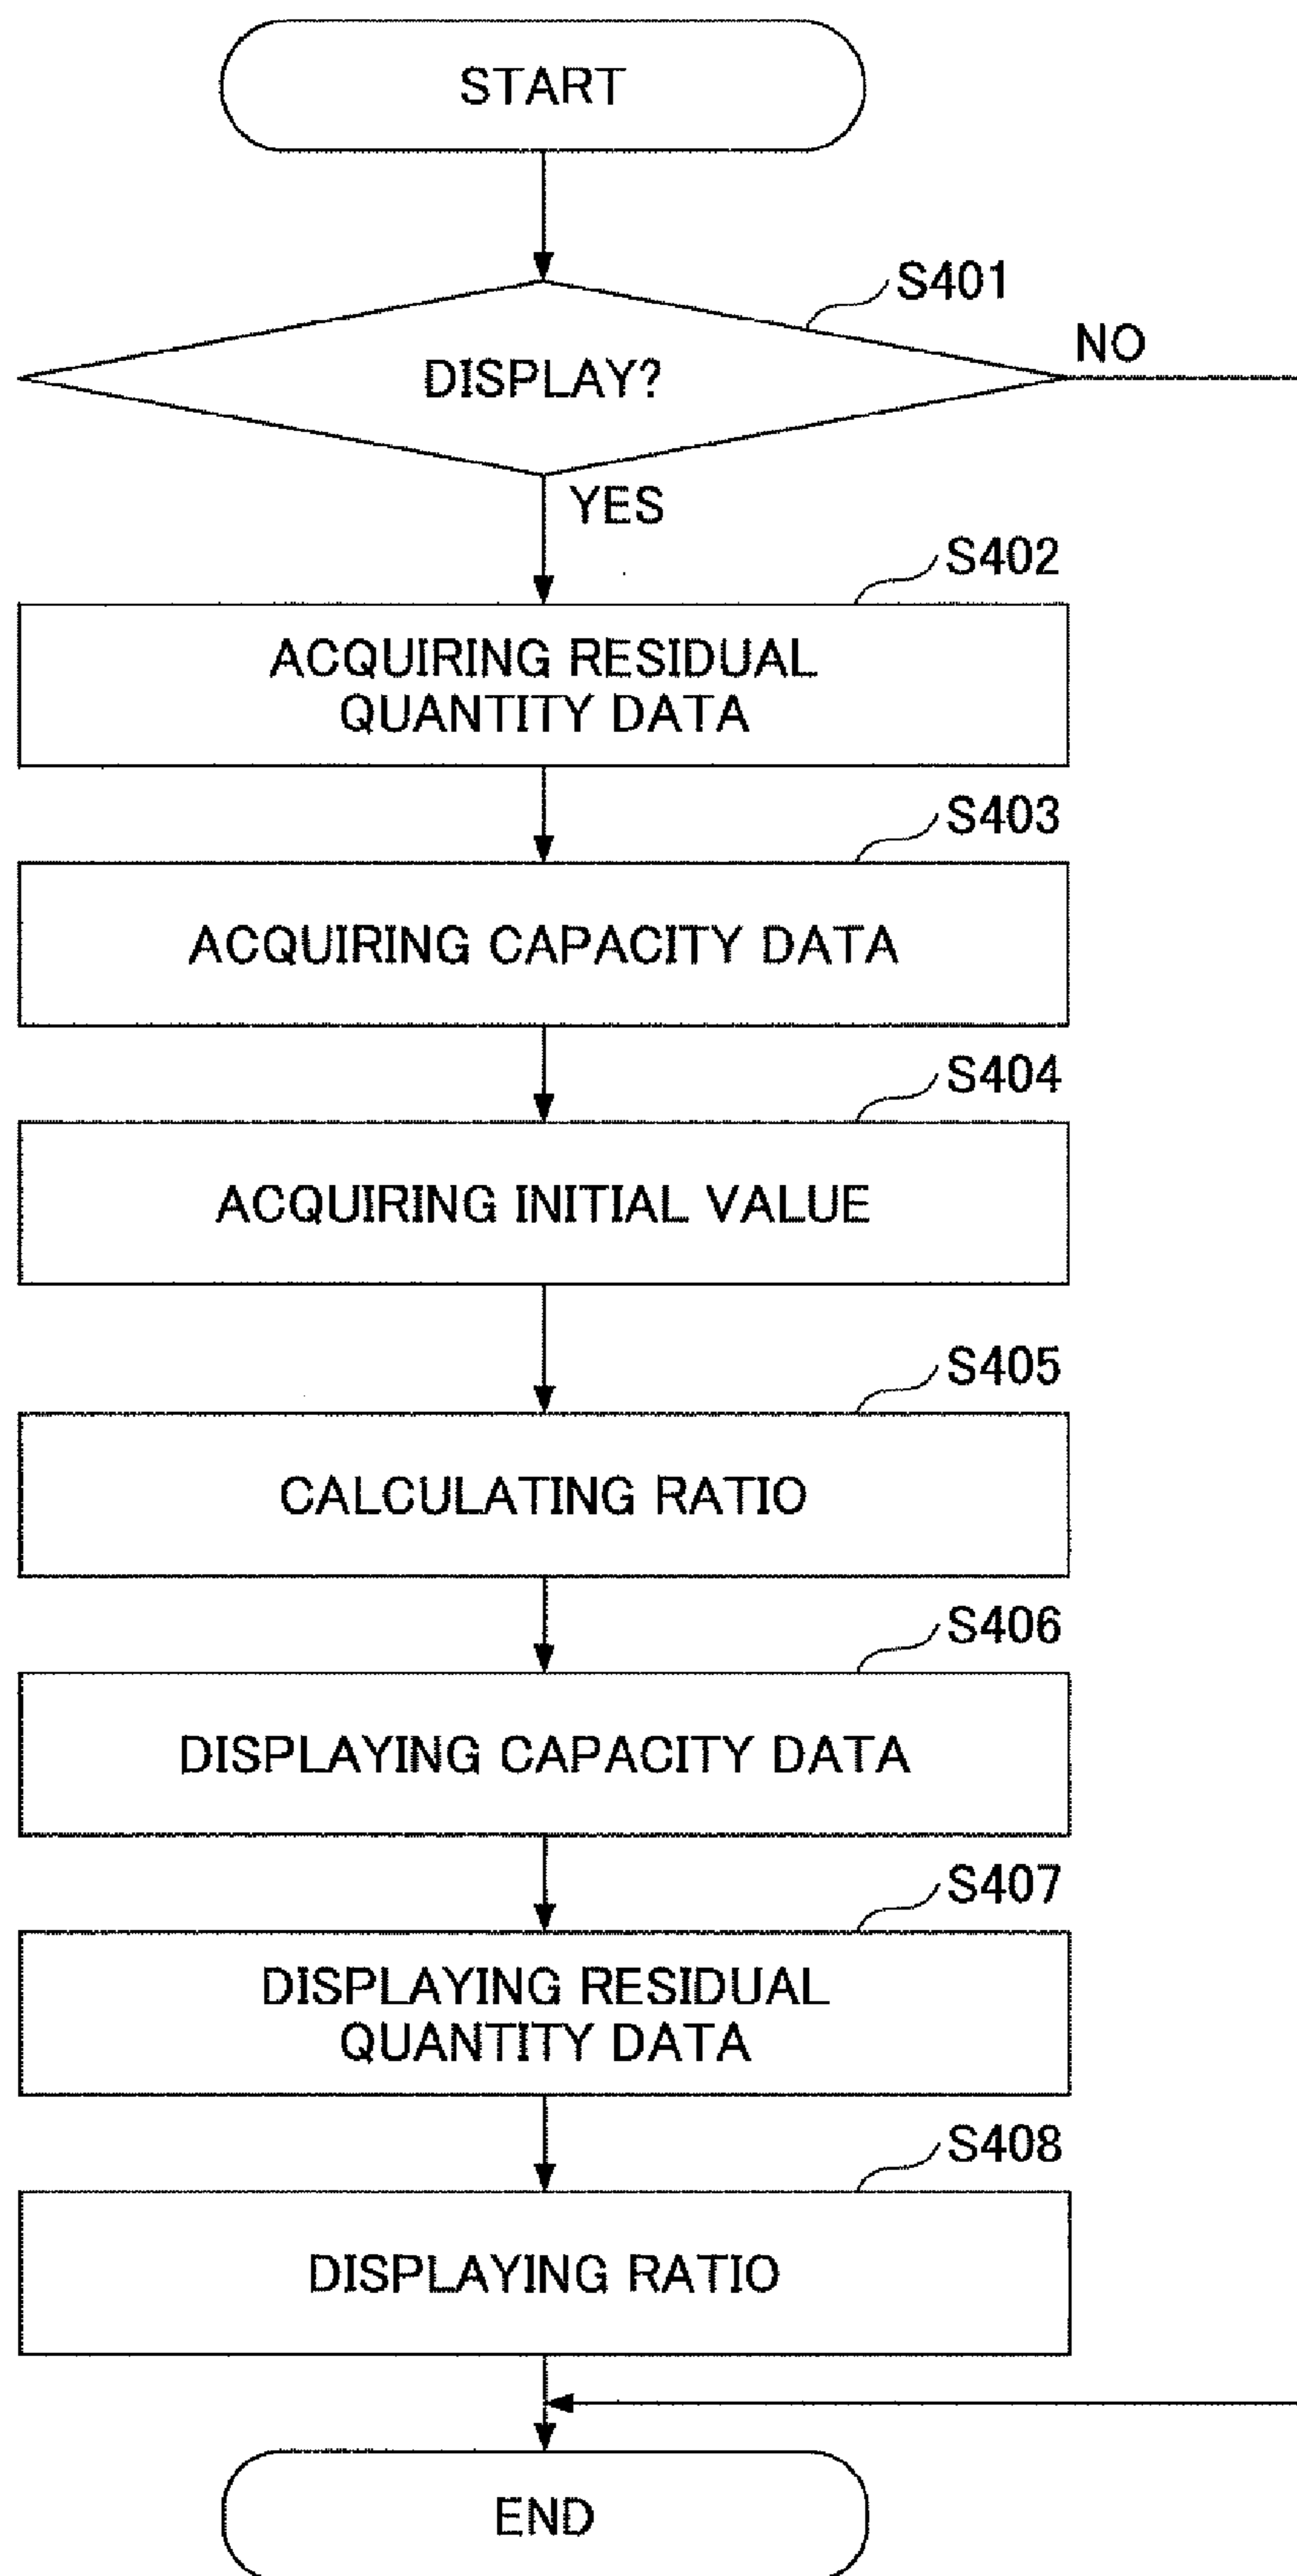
START

S401

DISPLAY?

NO

YES

S402

ACQUIRING RESIDUAL QUANTITY DATA

S403

ACQUIRING CAPACITY DATA

S404

ACQUIRING INITIAL VALUE

S405

CALCULATING RATIO

S406

DISPLAYING CAPACITY DATA

S407

DISPLAYING RESIDUAL QUANTITY DATA

S408

DISPLAYING RATIO

END